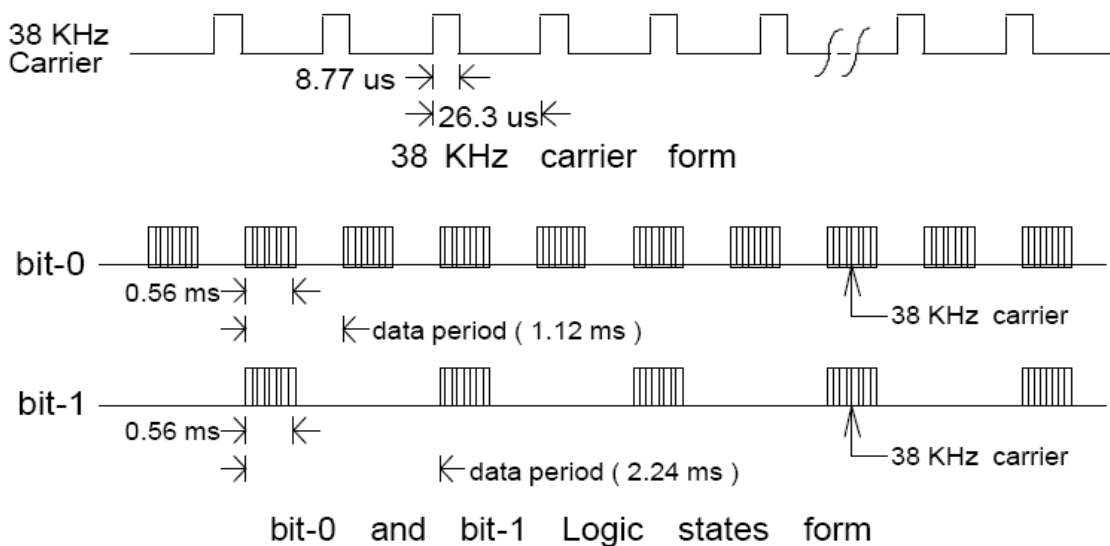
38 KHz Carrier

8.77 us

26.3 us

38 KHz carrier form

bit-0

0.56 ms

data period ( 1.12 ms )

38 KHz carrier

bit-1

0.56 ms

data period ( 2.24 ms )

38 KHz carrier

bit-0 and bit-1 Logic states form